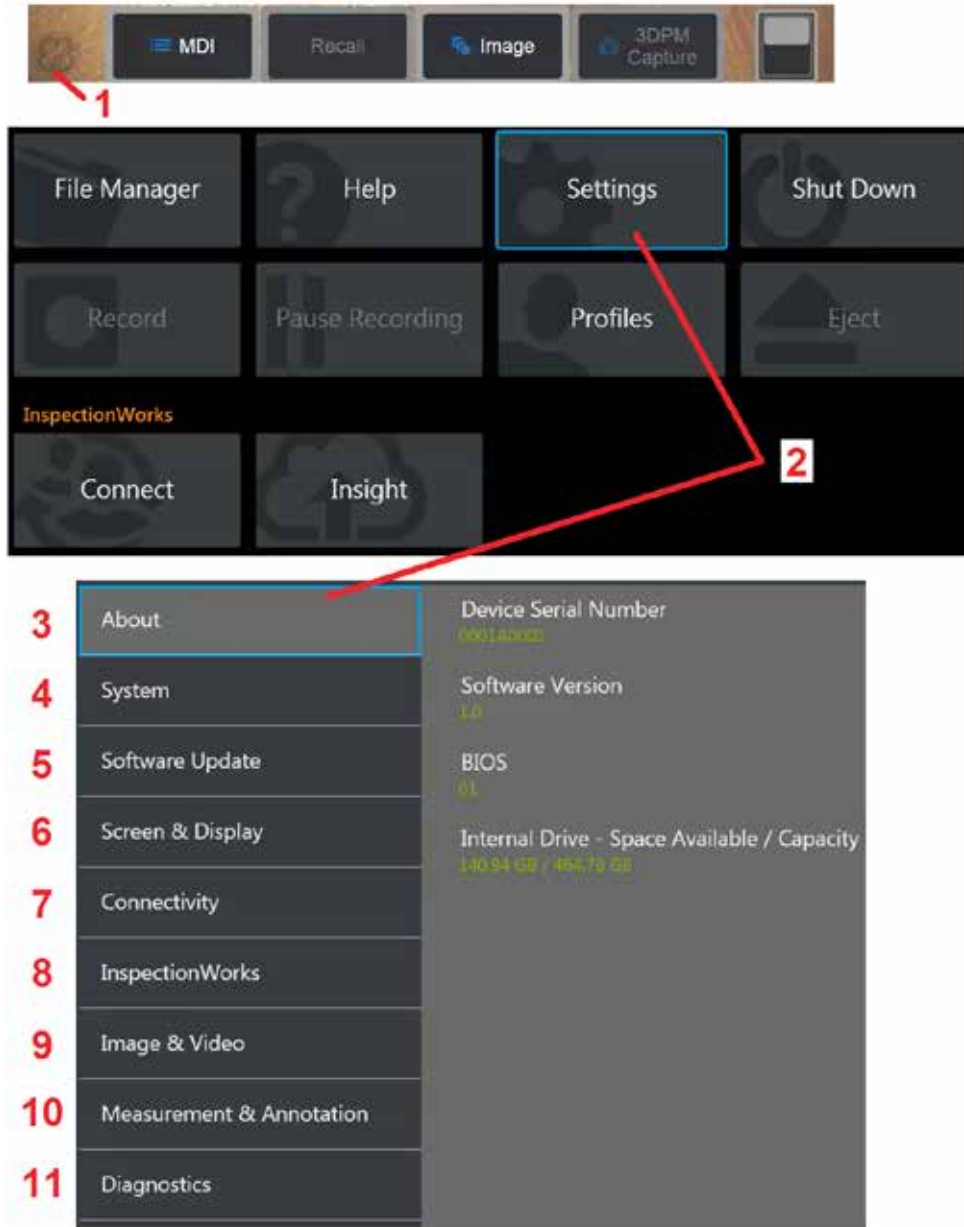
MDI
Recall
Image
3DPM Capture
1

File Manager
Help
Settings
Shut Down
Record
Pause Recording
Profiles
Eject
InspectionWorks
Connect
Insight
2

3 About
4 System
5 Software Update
6 Screen & Display
7 Connectivity
8 InspectionWorks
9 Image & Video
10 Measurement & Annotation
11 Diagnostics

Device Serial Number
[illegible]
Software Version
1.0
BIOS
01
Internal Drive - Space Available / Capacity
140.94 GB / 464.76 GB